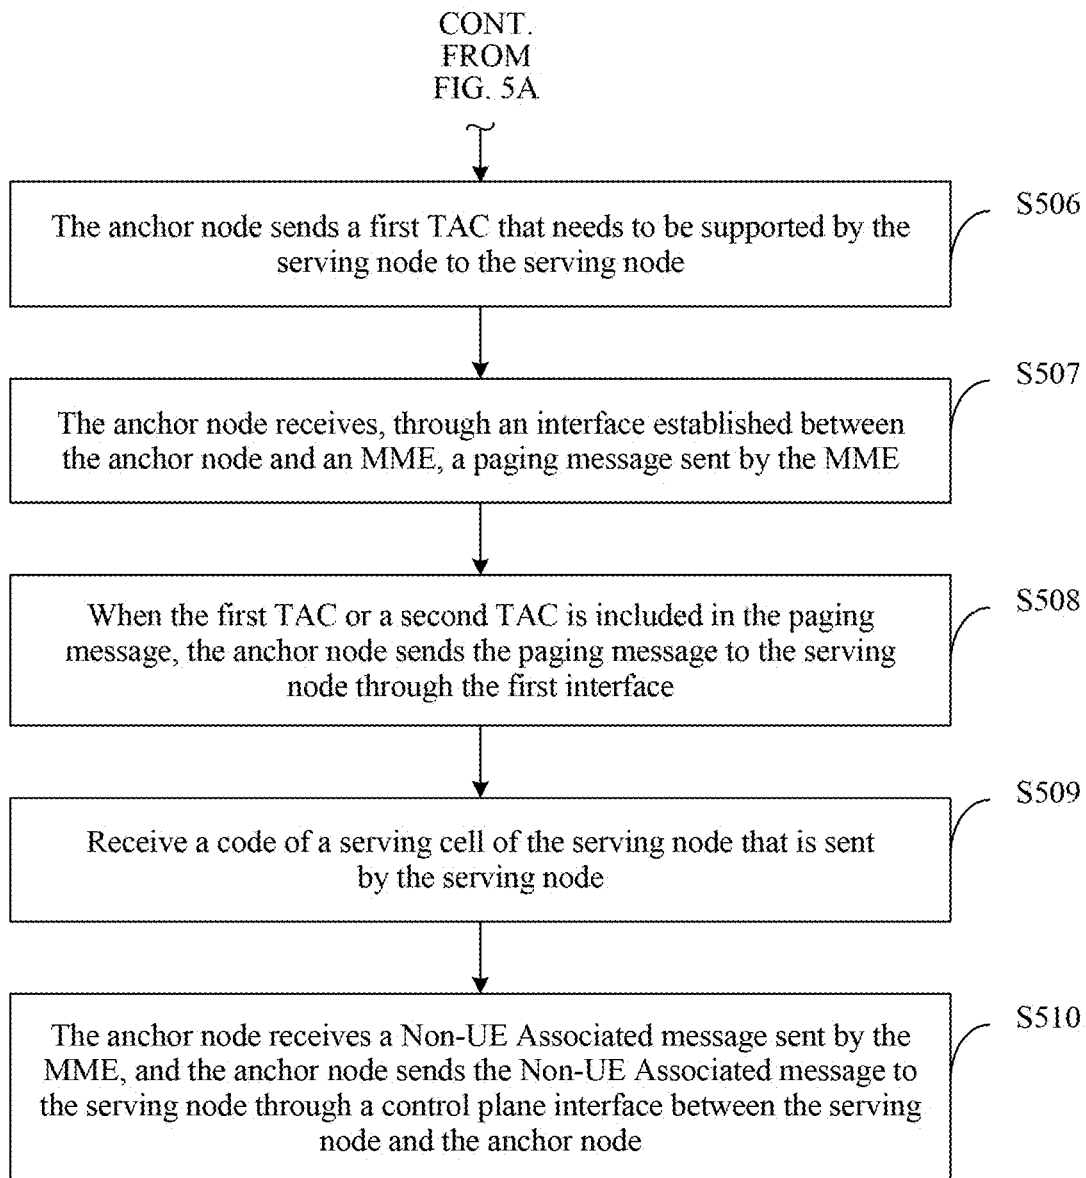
CONT.
FROM
FIG. 5A

The anchor node sends a first TAC that needs to be supported by the serving node to the serving node

S506

The anchor node receives, through an interface established between the anchor node and an MME, a paging message sent by the MME

S507

When the first TAC or a second TAC is included in the paging message, the anchor node sends the paging message to the serving node through the first interface

S508

Receive a code of a serving cell of the serving node that is sent by the serving node

S509

The anchor node receives a Non-UE Associated message sent by the MME, and the anchor node sends the Non-UE Associated message to the serving node through a control plane interface between the serving node and the anchor node

S510